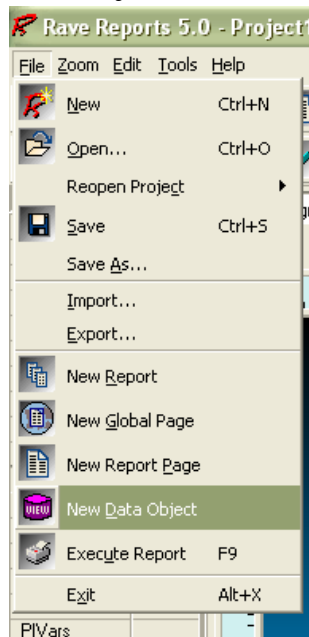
Rave Reports 5.0 - Project1

File Zoom Edit Tools Help

New Ctrl+N

Open... Ctrl+O

Reopen Project

Save Ctrl+S

Save As...

Import...

Export...

New Report

New Global Page

New Report Page

VIEW New Data Object

Execute Report F9

Exit Alt+X

PIVars